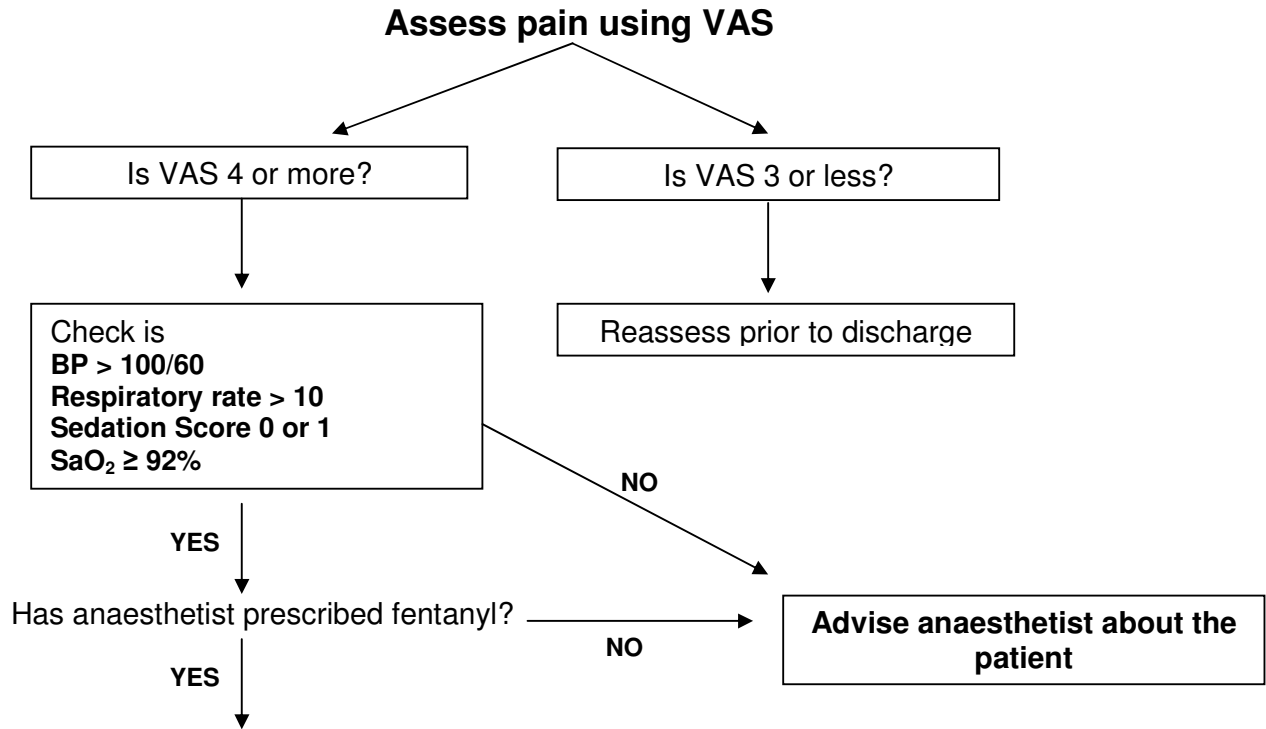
**Assess pain using VAS**

Is VAS 4 or more?

Is VAS 3 or less?

Check is
**BP > 100/60**
**Respiratory rate > 10**
**Sedation Score 0 or 1**
**$SaO_2$ ≥ 92%**

Reassess prior to discharge

NO

YES

Has anaesthetist prescribed fentanyl?

NO

**Advise anaesthetist about the patient**

YES